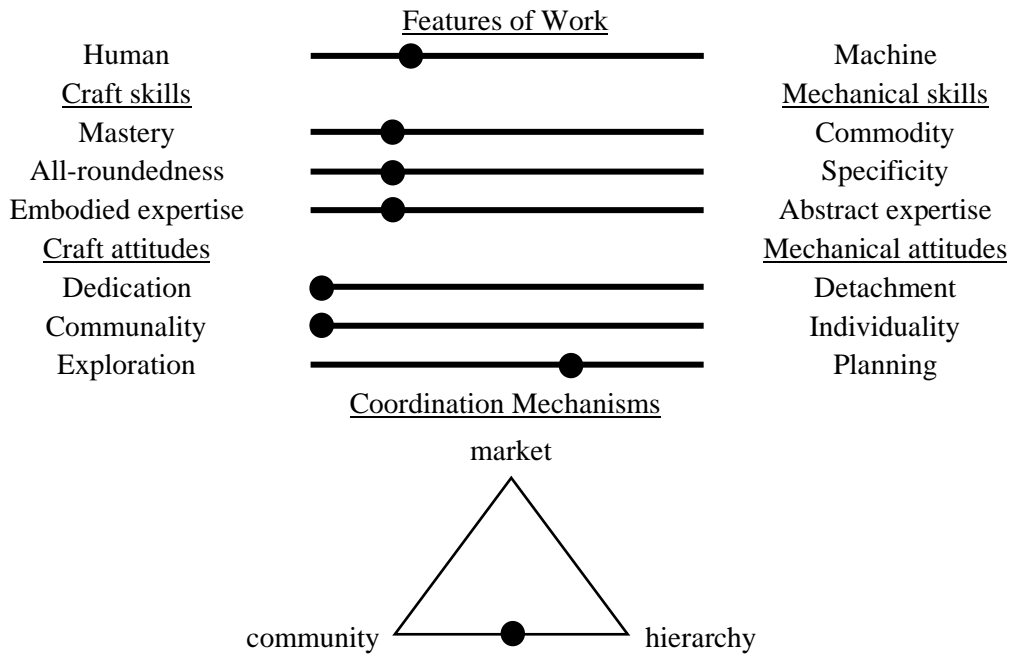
Features of Work

Human Machine

Craft skills Mechanical skills

Mastery Commodity

All-roundedness Specificity

Embodied expertise Abstract expertise

Craft attitudes Mechanical attitudes

Dedication Detachment

Communality Individuality

Exploration Planning

Coordination Mechanisms

market

community hierarchy